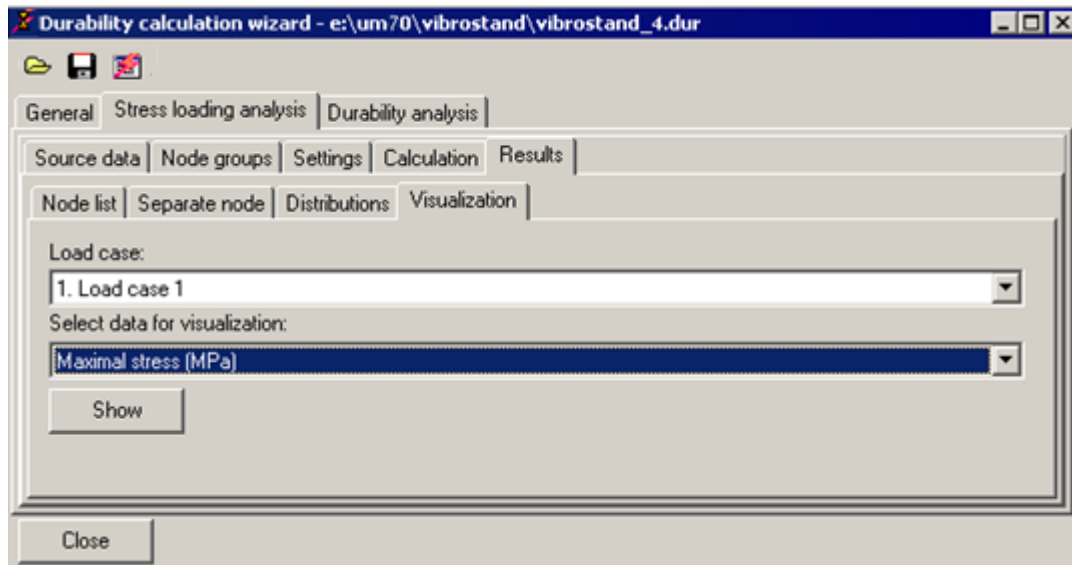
Durability calculation wizard - e:\um70\vibrostand\vibrostand_4.dur

General | Stress loading analysis | Durability analysis

Source data | Node groups | Settings | Calculation | Results

Node list | Separate node | Distributions | Visualization

Load case:

1. Load case 1

Select data for visualization:

Maximal stress (MPa)

Show

Close